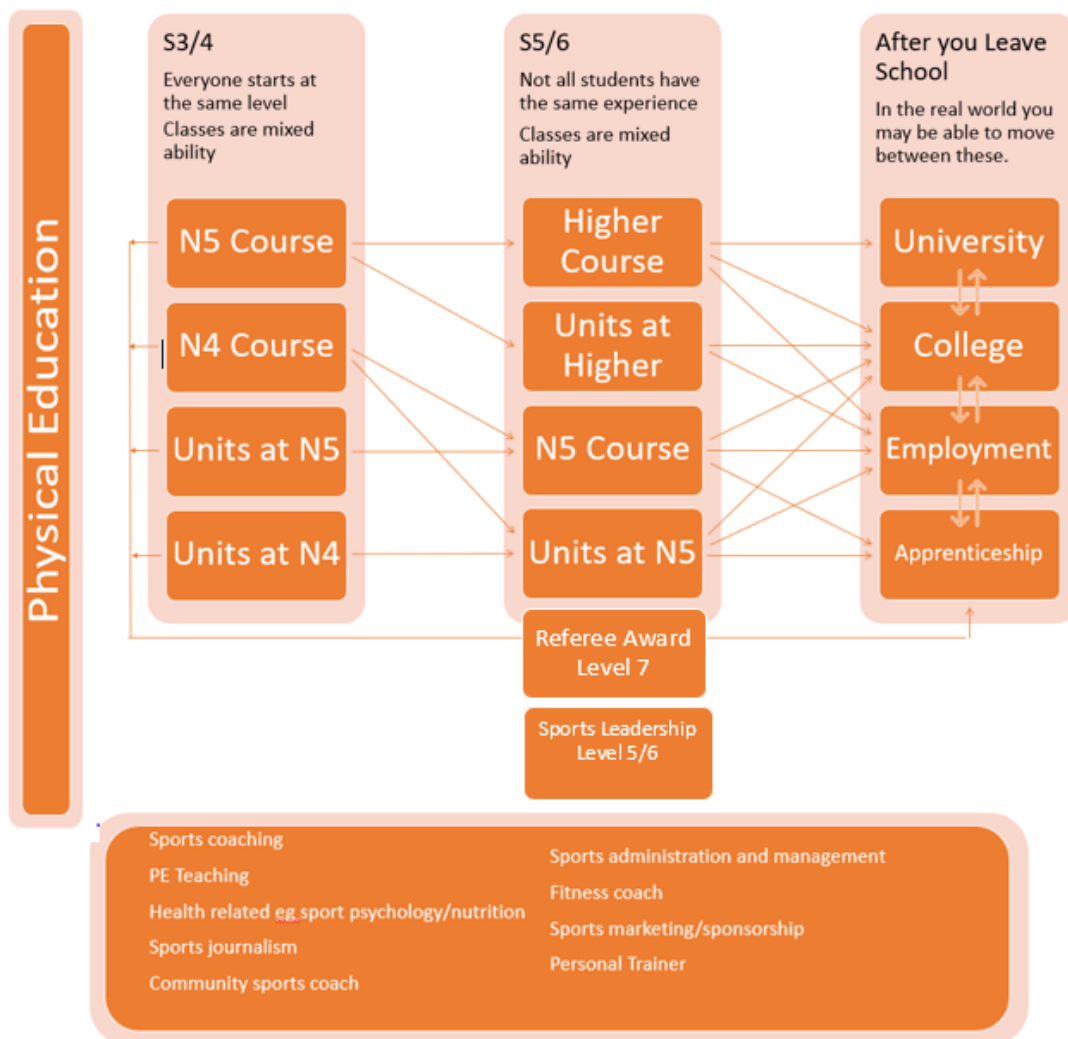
Physical Education

S3/4
Everyone starts at the same level
Classes are mixed ability

N5 Course
N4 Course
Units at N5
Units at N4

S5/6
Not all students have the same experience
Classes are mixed ability

Higher Course
Units at Higher
N5 Course
Units at N5

Referee Award Level 7

Sports Leadership Level 5/6

After you Leave School
In the real world you may be able to move between these.

University
College
Employment
Apprenticeship

Sports coaching
PE Teaching
Health related eg sport psychology/nutrition
Sports journalism
Community sports coach

Sports administration and management
Fitness coach
Sports marketing/sponsorship
Personal Trainer